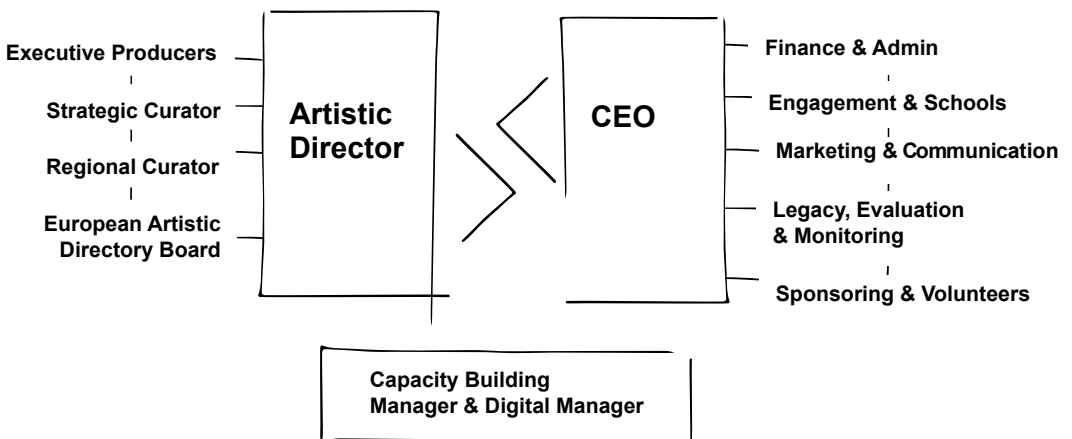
Executive Producers

Strategic Curator

Regional Curator

European Artistic Directory Board

Artistic Director

CEO

Finance & Admin

Engagement & Schools

Marketing & Communication

Legacy, Evaluation & Monitoring

Sponsoring & Volunteers

Capacity Building Manager & Digital Manager